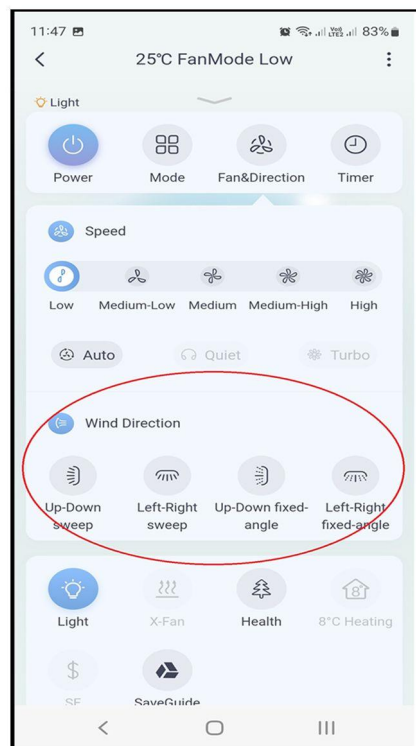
11:47

83%

25°C FanMode Low

Light

Power

Mode

Fan&Direction

Timer

Speed

Low

Medium-Low

Medium

Medium-High

High

Auto

Quiet

Turbo

Wind Direction

Up-Down sweep

Left-Right sweep

Up-Down fixed-angle

Left-Right fixed-angle

Light

X-Fan

Health

8°C Heating

8°

$

SE

SaveGuide